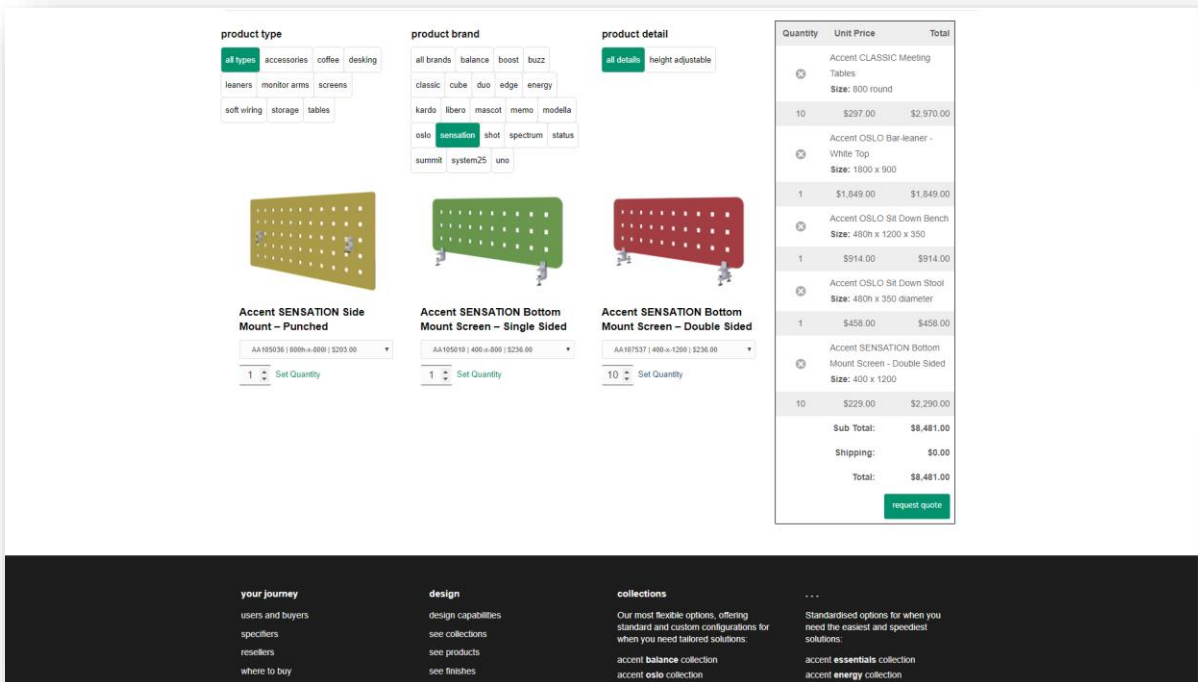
product type

all types accessories coffee desking leaners monitor arms screens soft wiring storage tables

product brand

all brands balance boost buzz classic cube duo edge energy kardo libero mascot memo modella oslo sensation shot spectrum status summit system25 uno

product detail

all details height adjustable

Accent SENSATION Side Mount – Punched

AA105036 | 600h-x-800l | $203.00

1 Set Quantity

Accent SENSATION Bottom Mount Screen – Single Sided

AA105010 | 400-x-800 | $236.00

1 Set Quantity

Accent SENSATION Bottom Mount Screen – Double Sided

AA107537 | 400-x-1200 | $236.00

10 Set Quantity

| Quantity | Unit Price | Total |
|---|---|---|
| | Accent CLASSIC Meeting Tables Size: 800 round | |
| 10 | $297.00 | $2,970.00 |
| | Accent OSLO Bar-leaner - White Top Size: 1800 x 900 | |
| 1 | $1,849.00 | $1,849.00 |
| | Accent OSLO Sit Down Bench Size: 480h x 1200 x 350 | |
| 1 | $914.00 | $914.00 |
| | Accent OSLO Sit Down Stool Size: 480h x 350 diameter | |
| 1 | $458.00 | $458.00 |
| | Accent SENSATION Bottom Mount Screen - Double Sided Size: 400 x 1200 | |
| 10 | $229.00 | $2,290.00 |
| | Sub Total: | $8,481.00 |
| | Shipping: | $0.00 |
| | Total: | $8,481.00 |

request quote

your journey
users and buyers
specifiers
resellers
where to buy

design
design capabilities
see collections
see products
see finishes

collections
Our most flexible options, offering standard and custom configurations for when you need tailored solutions:
accent balance collection
accent oslo collection

...
Standardised options for when you need the easiest and speediest solutions:
accent essentials collection
accent energy collection